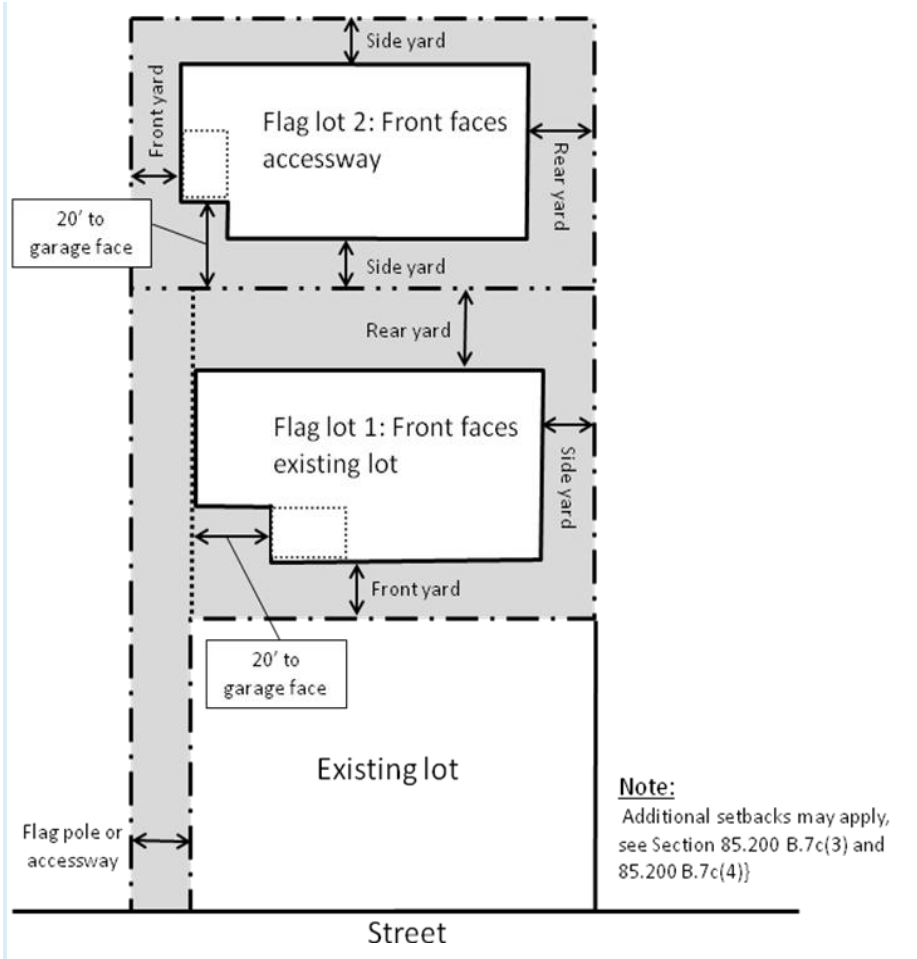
Side yard

Front yard

Flag lot 2: Front faces accessway

Rear yard

20' to garage face

Side yard

Rear yard

Flag lot 1: Front faces existing lot

Side yard

Front yard

20' to garage face

Existing lot

Note:
Additional setbacks may apply, see Section 85.200 B.7c(3) and 85.200 B.7c(4)}

Flag pole or accessway

Street